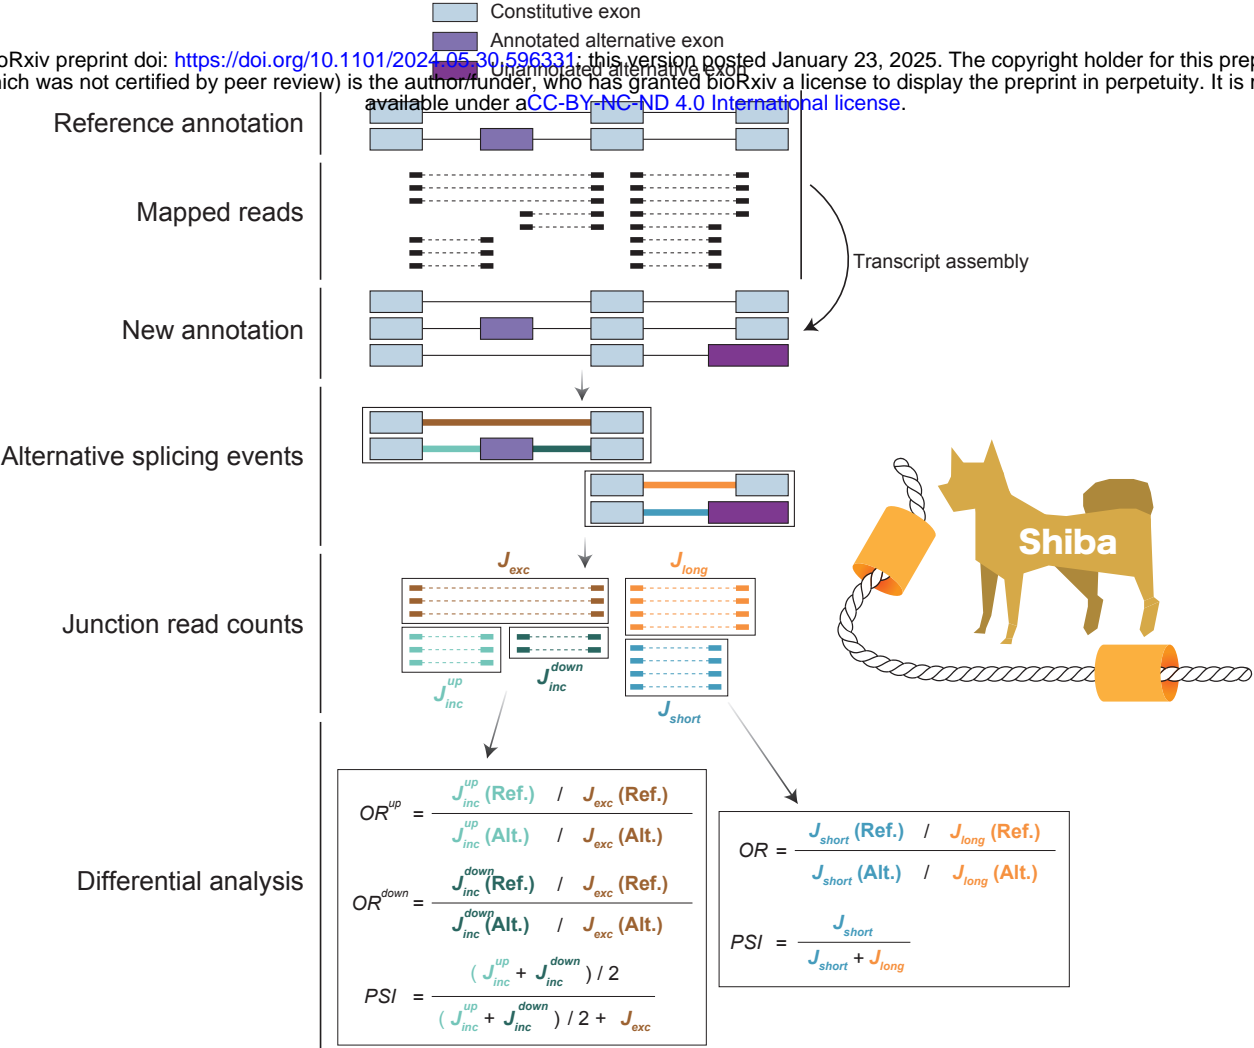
Constitutive exon
Annotated alternative exon
Unannotated alternative exon

bioRxiv preprint doi: https://doi.org/10.1101/2024.05.30.596331; this version posted January 23, 2025. The copyright holder for this prep (which was not certified by peer review) is the author/funder, who has granted bioRxiv a license to display the preprint in perpetuity. It is m available under aCC-BY-NC-ND 4.0 International license.

Reference annotation

Mapped reads

Transcript assembly

New annotation

Alternative splicing events

Shiba

Junction read counts

$J_{exc}$

$J_{long}$

$J^{up}_{inc}$

$J^{down}_{inc}$

$J_{short}$

Differential analysis

$OR^{up} = \frac{J^{up}_{inc} \text{(Ref.)} \ / \ J_{exc} \text{(Ref.)}}{J^{up}_{inc} \text{(Alt.)} \ / \ J_{exc} \text{(Alt.)}}$

$OR^{down} = \frac{J^{down}_{inc} \text{(Ref.)} \ / \ J_{exc} \text{(Ref.)}}{J^{down}_{inc} \text{(Alt.)} \ / \ J_{exc} \text{(Alt.)}}$

$PSI = \frac{(J^{up}_{inc} + J^{down}_{inc}) / 2}{(J^{up}_{inc} + J^{down}_{inc}) / 2 + J_{exc}}$

$OR = \frac{J_{short} \text{(Ref.)} \ / \ J_{long} \text{(Ref.)}}{J_{short} \text{(Alt.)} \ / \ J_{long} \text{(Alt.)}}$

$PSI = \frac{J_{short}}{J_{short} + J_{long}}$